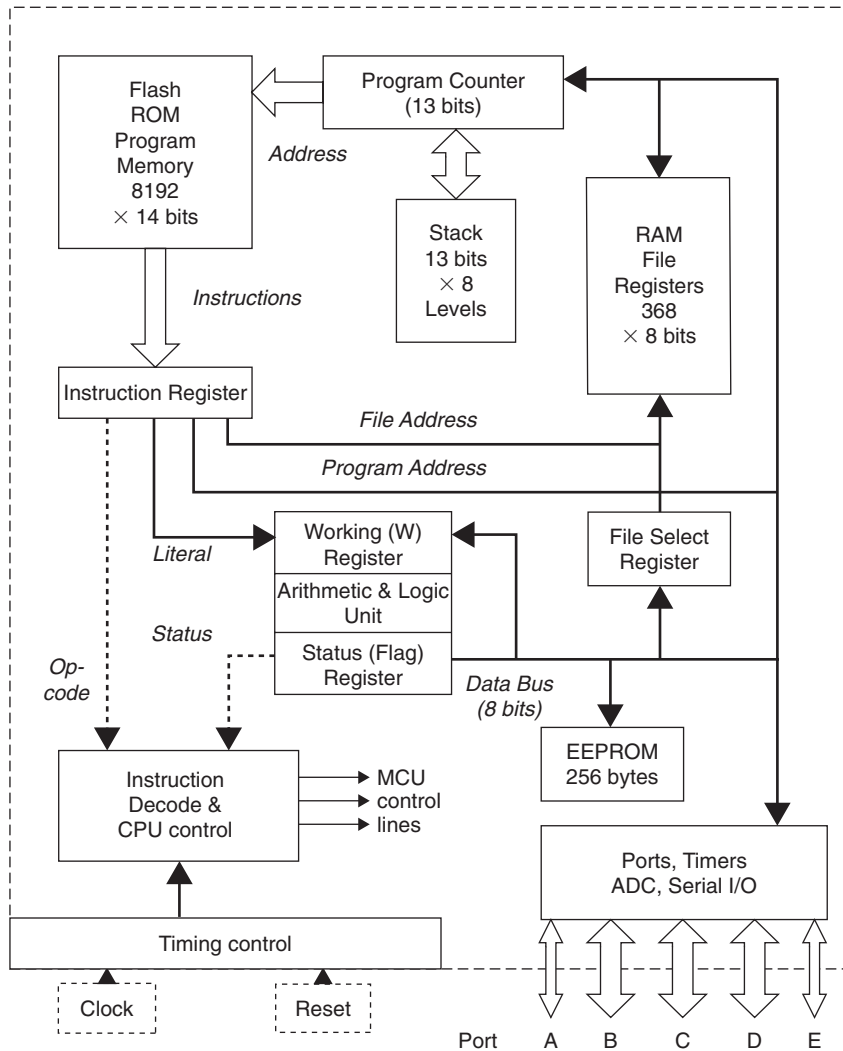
Flash ROM Program Memory 8192 $\times$ 14 bits

Program Counter (13 bits)

Address

Stack 13 bits $\times$ 8 Levels

RAM File Registers 368 $\times$ 8 bits

Instructions

Instruction Register

File Address

Program Address

Literal

Working (W) Register

Arithmetic & Logic Unit

Status (Flag) Register

File Select Register

Status

Op-code

Data Bus (8 bits)

EEPROM 256 bytes

Instruction Decode & CPU control

MCU control lines

Ports, Timers ADC, Serial I/O

Timing control

Clock

Reset

Port A B C D E